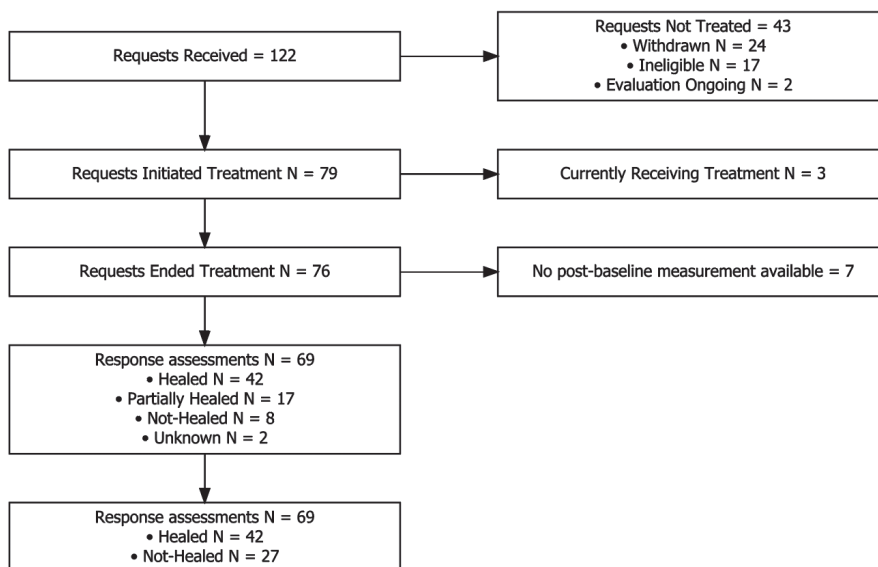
Requests Received = 122

Requests Not Treated = 43
• Withdrawn N = 24
• Ineligible N = 17
• Evaluation Ongoing N = 2

Requests Initiated Treatment N = 79

Currently Receiving Treatment N = 3

Requests Ended Treatment N = 76

No post-baseline measurement available = 7

Response assessments N = 69
• Healed N = 42
• Partially Healed N = 17
• Not-Healed N = 8
• Unknown N = 2

Response assessments N = 69
• Healed N = 42
• Not-Healed N = 27